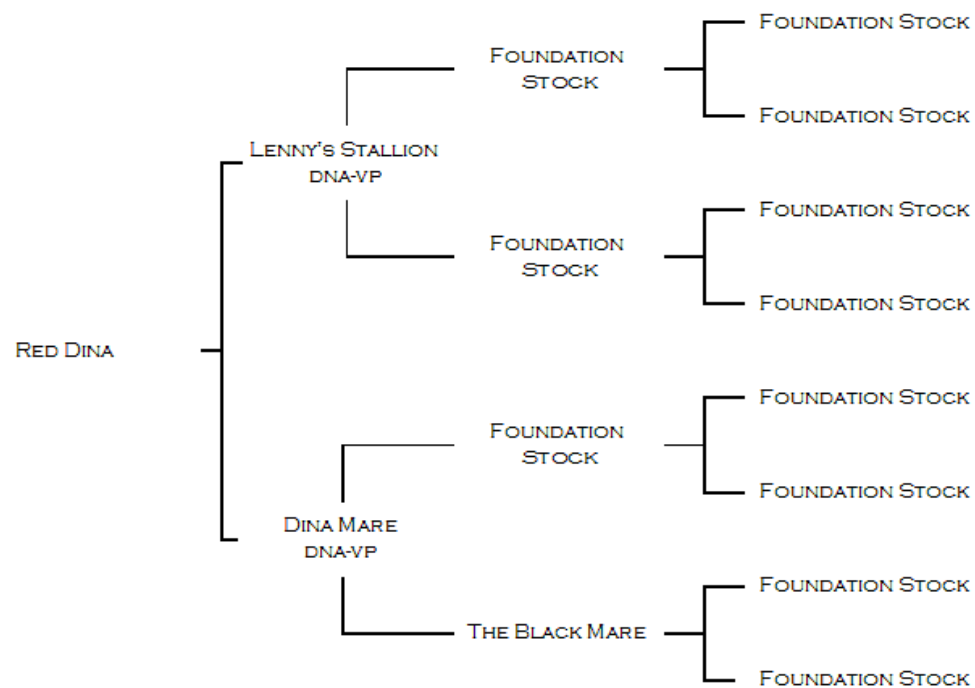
Red Dina

Lenny's Stallion
dna-vp

Dina Mare
dna-vp

Foundation Stock

Foundation Stock

Foundation Stock

The Black Mare

Foundation Stock

Foundation Stock

Foundation Stock

Foundation Stock

Foundation Stock

Foundation Stock

Foundation Stock

Foundation Stock